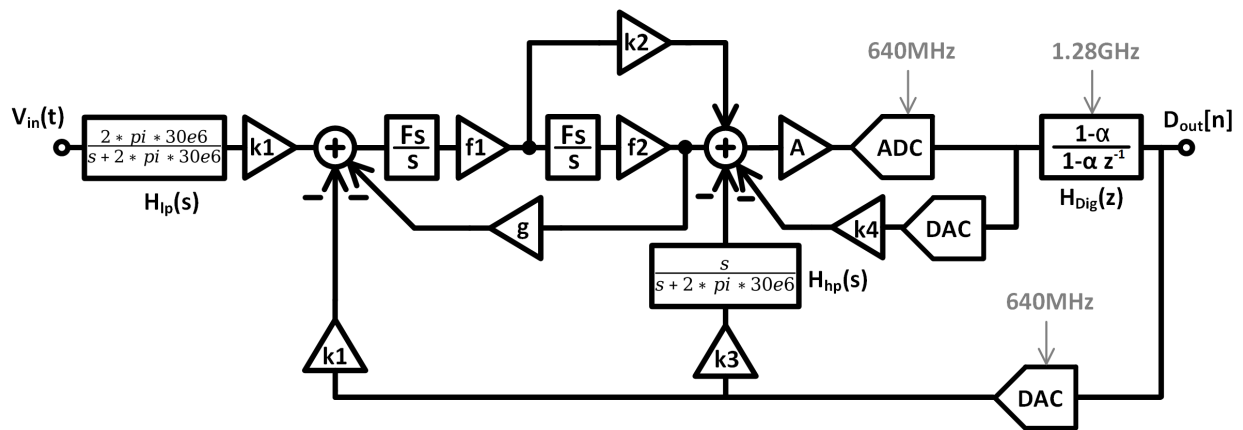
$V_{in}(t)$

$\frac{2*pi*30e6}{s+2*pi*30e6}$

$H_{lp}(s)$

k1

+

$\frac{Fs}{s}$

f1

k2

$\frac{Fs}{s}$

f2

+

A

640MHz

ADC

1.28GHz

$\frac{1-\alpha}{1-\alpha z^{-1}}$

$H_{Dig}(z)$

$D_{out}[n]$

g

$\frac{s}{s+2*pi*30e6}$

$H_{hp}(s)$

k4

DAC

640MHz

k1

k3

DAC